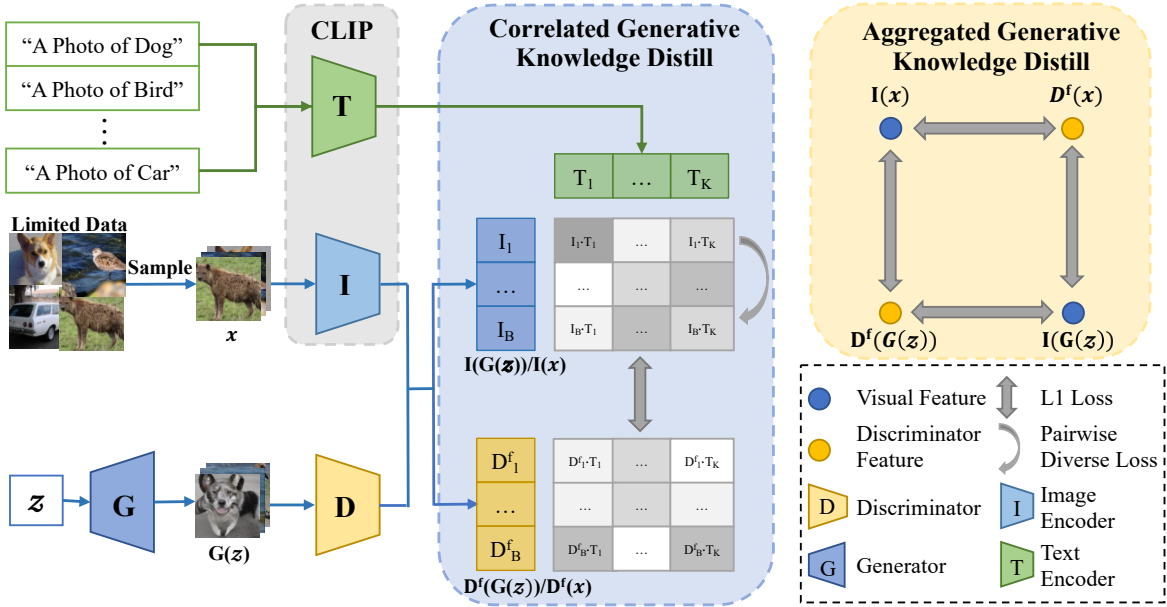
"A Photo of Dog"

"A Photo of Bird"

⋮

"A Photo of Car"

CLIP

T

I

Correlated Generative Knowledge Distill

$T_1$ | … | $T_K$

$I_1$

…

$I_B$

$I_1 \cdot T_1$ | … | $I_1 \cdot T_K$

… | … | …

$I_B \cdot T_1$ | … | $I_B \cdot T_K$

$\mathbf{I}(\mathbf{G}(z))/\mathbf{I}(x)$

$D^f_1$

…

$D^f_B$

$D^f_1 \cdot T_1$ | … | $D^f_1 \cdot T_K$

… | … | …

$D^f_B \cdot T_1$ | … | $D^f_B \cdot T_K$

$\mathbf{D^f}(\mathbf{G}(z))/\mathbf{D^f}(x)$

Limited Data

Sample

$x$

$z$

G

$\mathbf{G}(z)$

D

Aggregated Generative Knowledge Distill

$\mathbf{I}(x)$

$D^f(x)$

$\mathbf{D^f}(G(z))$

$\mathbf{I}(\mathbf{G}(z))$

Visual Feature

L1 Loss

Discriminator Feature

Pairwise Diverse Loss

D Discriminator

I Image Encoder

G Generator

T Text Encoder